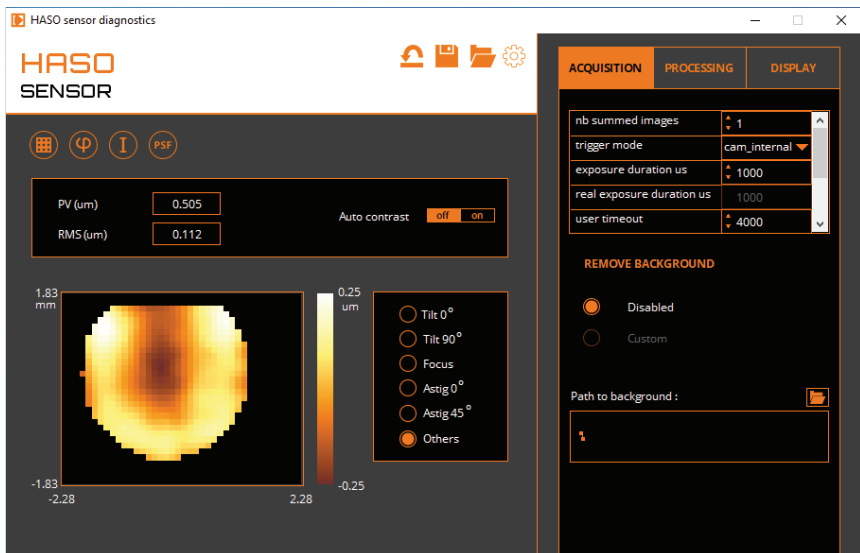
HASO sensor diagnostics

HASO
SENSOR

PSF

PV (um) 0.505
RMS (um) 0.112

Auto contrast off on

1.83 mm

-1.83

-2.28 2.28

0.25 um

-0.25

Tilt 0°
Tilt 90°
Focus
Astig 0°
Astig 45°
Others

ACQUISITION PROCESSING DISPLAY

| | |
|---|---|
| nb summed images | 1 |
| trigger mode | cam_internal |
| exposure duration us | 1000 |
| real exposure duration us | 1000 |
| user timeout | 4000 |

REMOVE BACKGROUND

Disabled

Custom

Path to background :